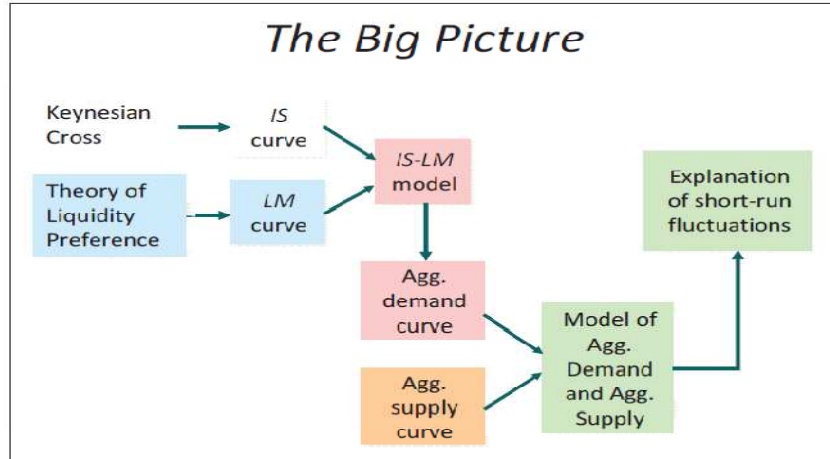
The Big Picture

Keynesian Cross

IS curve

Theory of Liquidity Preference

LM curve

IS-LM model

Agg. demand curve

Agg. supply curve

Model of Agg. Demand and Agg. Supply

Explanation of short-run fluctuations